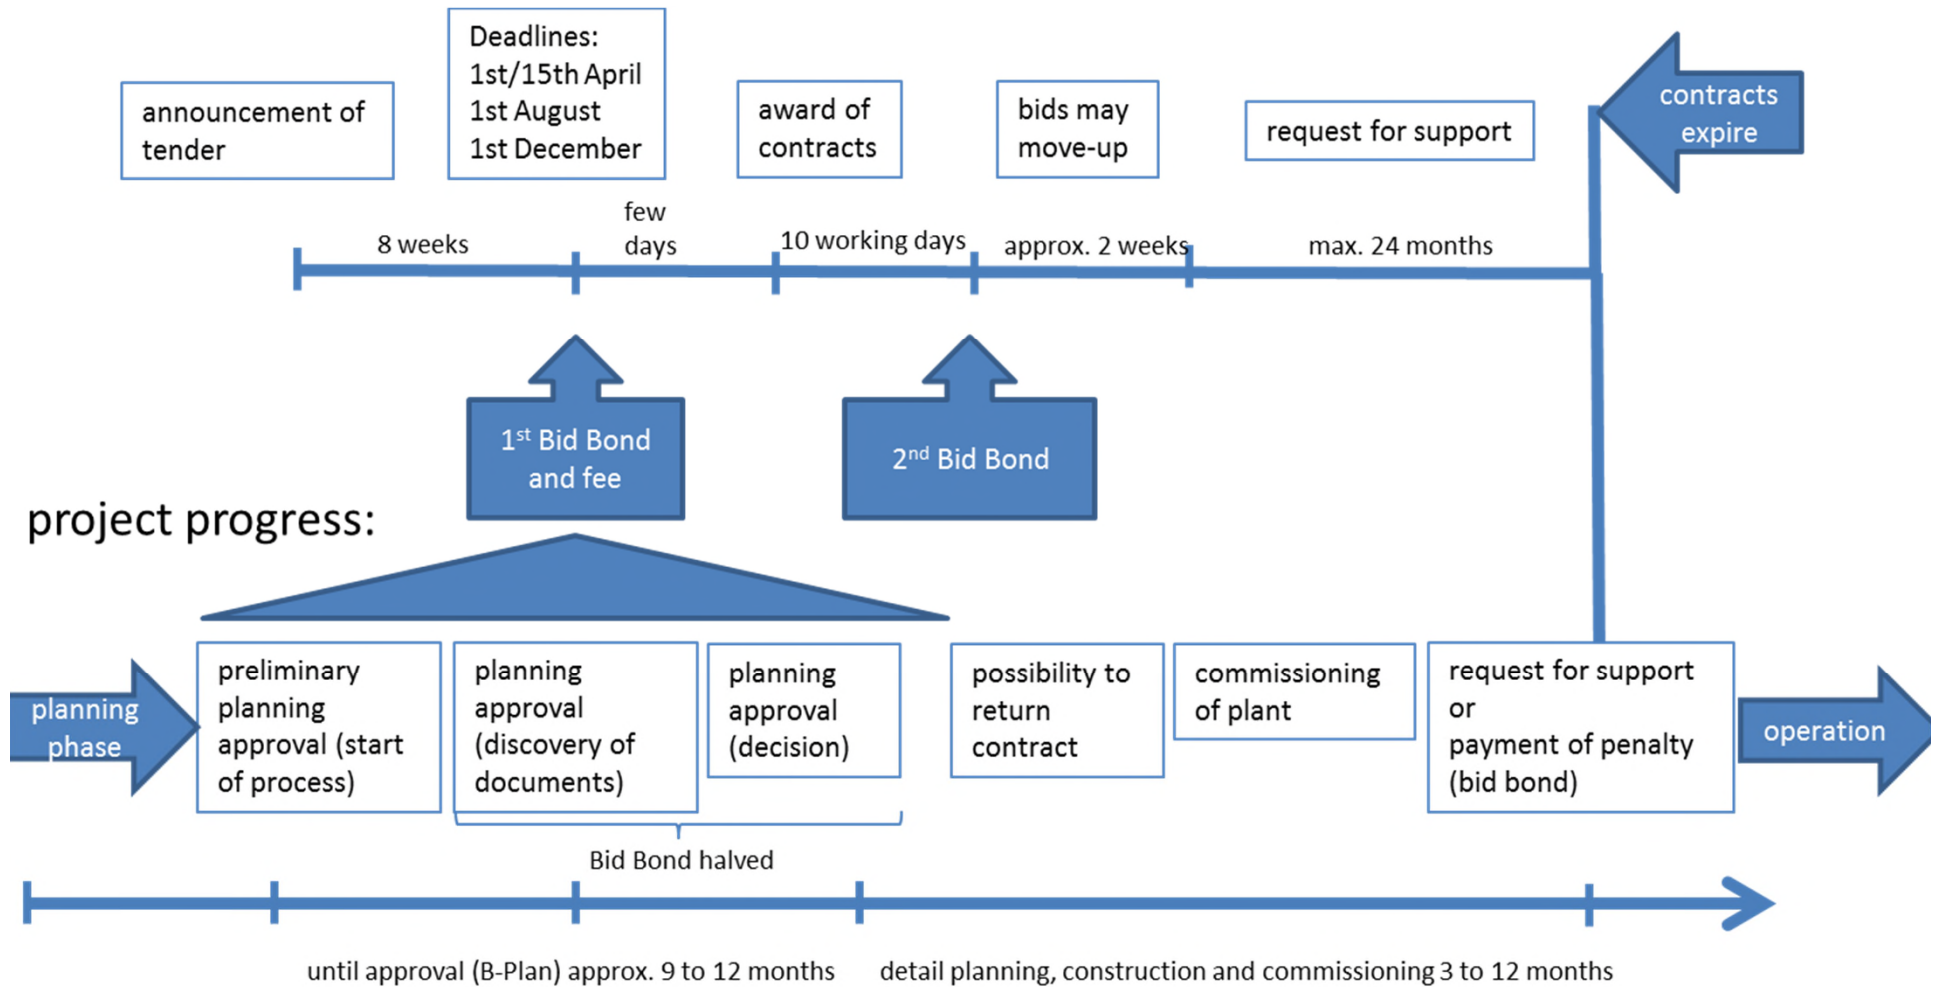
announcement of tender

Deadlines:
1st/15th April
1st August
1st December

award of contracts

bids may move-up

request for support

contracts expire

8 weeks

few days

10 working days

approx. 2 weeks

max. 24 months

$1^{st}$ Bid Bond and fee

$2^{nd}$ Bid Bond

project progress:

planning phase

preliminary planning approval (start of process)

planning approval (discovery of documents)

planning approval (decision)

possibility to return contract

commissioning of plant

request for support or payment of penalty (bid bond)

operation

Bid Bond halved

until approval (B-Plan) approx. 9 to 12 months

detail planning, construction and commissioning 3 to 12 months